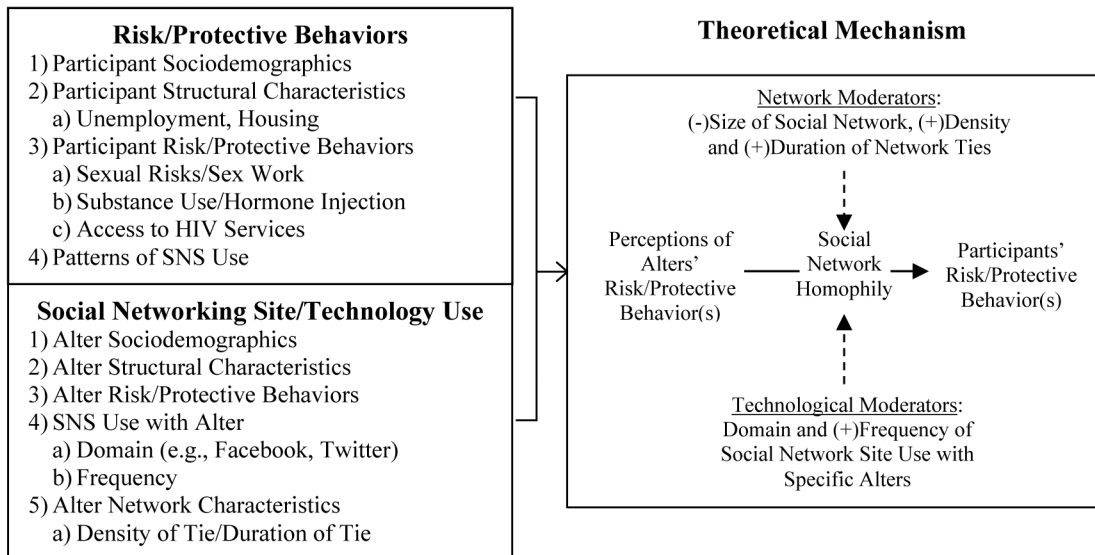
**Risk/Protective Behaviors**
1) Participant Sociodemographics
2) Participant Structural Characteristics
a) Unemployment, Housing
3) Participant Risk/Protective Behaviors
a) Sexual Risks/Sex Work
b) Substance Use/Hormone Injection
c) Access to HIV Services
4) Patterns of SNS Use

**Social Networking Site/Technology Use**
1) Alter Sociodemographics
2) Alter Structural Characteristics
3) Alter Risk/Protective Behaviors
4) SNS Use with Alter
a) Domain (e.g., Facebook, Twitter)
b) Frequency
5) Alter Network Characteristics
a) Density of Tie/Duration of Tie

**Theoretical Mechanism**

Network Moderators:
(-)Size of Social Network, (+)Density and (+)Duration of Network Ties

Perceptions of Alters' Risk/Protective Behavior(s)

Social Network Homophily

Participants' Risk/Protective Behavior(s)

Technological Moderators:
Domain and (+)Frequency of Social Network Site Use with Specific Alters